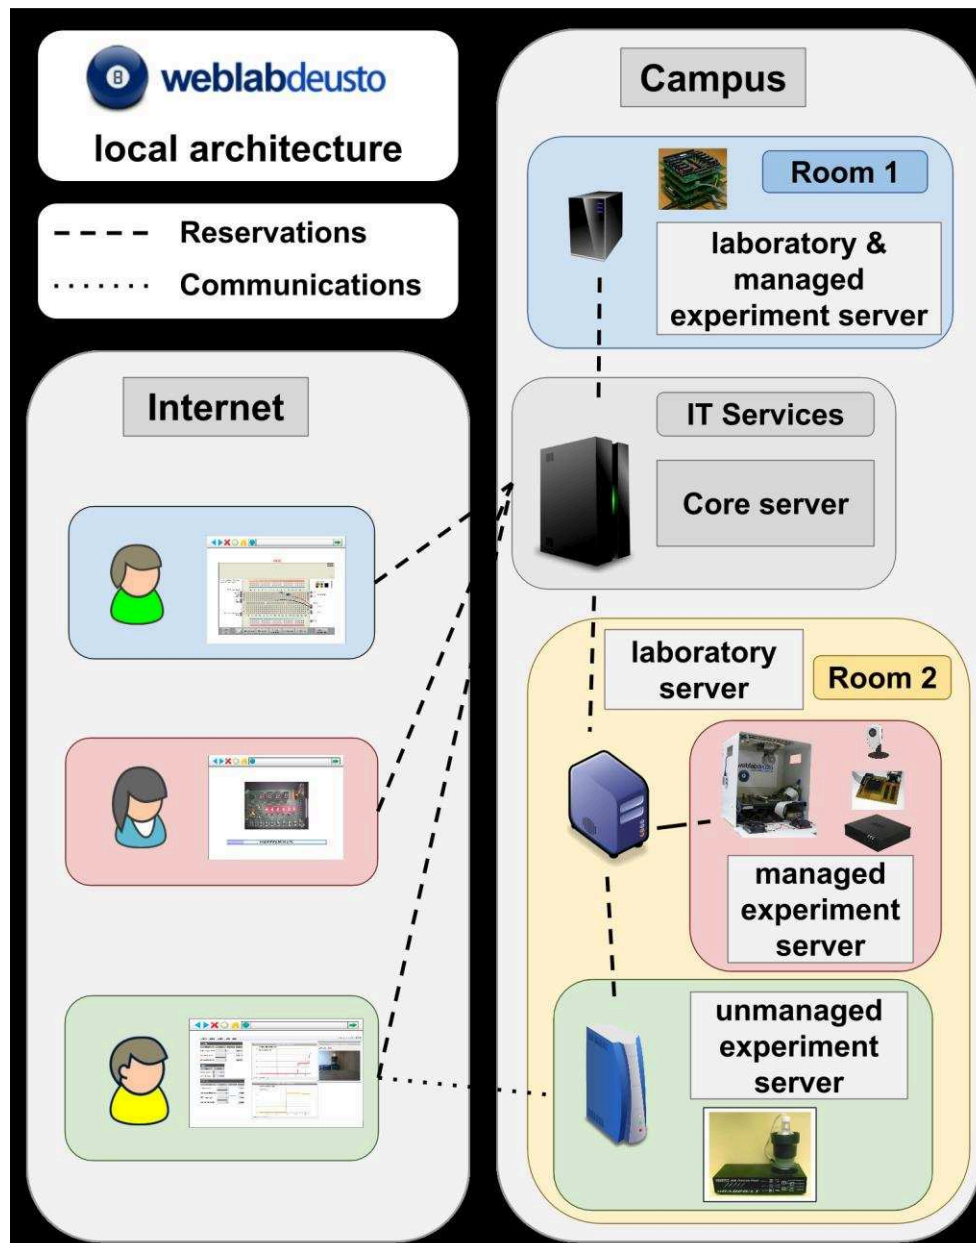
weblabdeusto

local architecture

Reservations

Communications

Internet

Campus

Room 1

laboratory & managed experiment server

IT Services

Core server

laboratory server

Room 2

managed experiment server

unmanaged experiment server